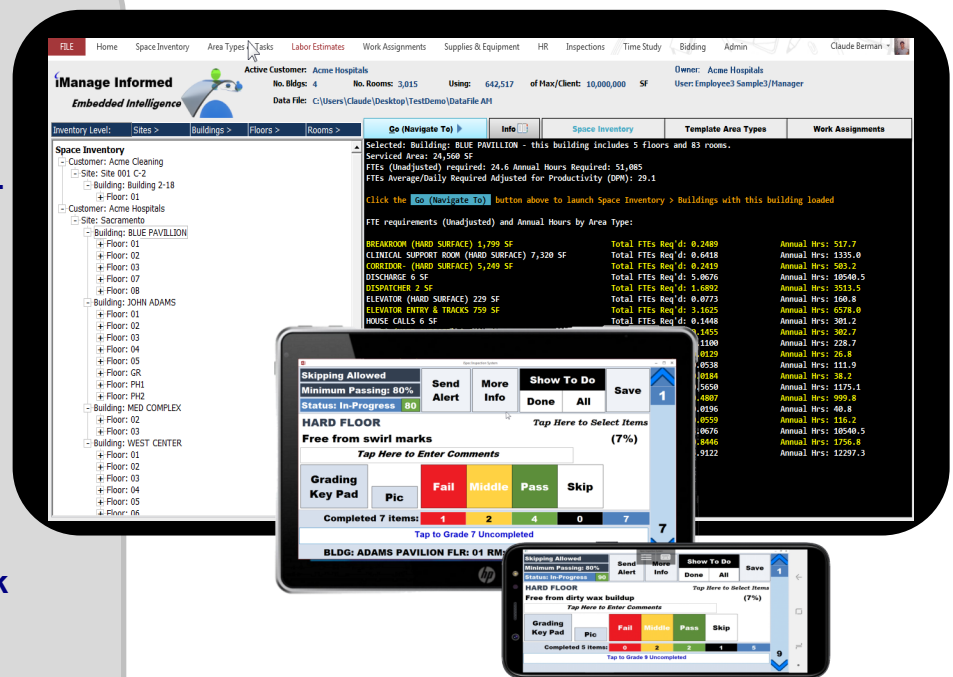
FILE Home Space Inventory Area Types Tasks Labor Estimates Work Assignments Supplies & Equipment HR Inspections Time Study Bidding Admin Claude Berman

iManage Informed
Embedded Intelligence

Active Customer: Acme Hospitals
No. Bldgs: 4 No. Rooms: 3,015 Using: 642,517 of Max/Client: 10,000,000 SF
Data File: C:\Users\Claude\Desktop\TestDemo\DataFile AM

Owner: Acme Hospitals
User: Employee3 Sample3/Manager

Inventory Level: Sites > Buildings > Floors > Rooms >

Go (Navigate To) Info Space Inventory Template Area Types Work Assignments

Space Inventory
Customer: Acme Cleaning
Site: Site 001 C-2
Building: Building 2-18
Floor: 01
Customer: Acme Hospitals
Site: Sacramento
Building: BLUE PAVILLION
Floor: 01
Floor: 02
Floor: 03
Floor: 07
Floor: 0B
Building: JOHN ADAMS
Floor: 01
Floor: 02
Floor: 03
Floor: 04
Floor: 05
Floor: GR
Floor: PH1
Floor: PH2
Building: MED COMPLEX
Floor: 02
Floor: 03
Building: WEST CENTER
Floor: 01
Floor: 02
Floor: 03
Floor: 04
Floor: 05
Floor: 06

Selected: Building: BLUE PAVILLION - this building includes 5 floors and 83 rooms.
Serviced Area: 24,560 SF
FTEs (Unadjusted) required: 24.6 Annual Hours Required: 51,085
FTEs Average/Daily Required Adjusted for Productivity (DPM): 29.1

Click the Go (Navigate To) button above to launch Space Inventory > Buildings with this building loaded

FTE requirements (Unadjusted) and Annual Hours by Area Type:

BREAKROOM (HARD SURFACE) 1,799 SF Total FTEs Req'd: 0.2489 Annual Hrs: 517.7
CLINICAL SUPPORT ROOM (HARD SURFACE) 7,320 SF Total FTEs Req'd: 0.6418 Annual Hrs: 1335.0
CORRIDOR- (HARD SURFACE) 5,249 SF Total FTEs Req'd: 0.2419 Annual Hrs: 503.2
DISCHARGE 6 SF Total FTEs Req'd: 5.0676 Annual Hrs: 10540.5
DISPATCHER 2 SF Total FTEs Req'd: 1.6892 Annual Hrs: 3513.5
ELEVATOR (HARD SURFACE) 229 SF Total FTEs Req'd: 0.0773 Annual Hrs: 160.8
ELEVATOR ENTRY & TRACKS 759 SF Total FTEs Req'd: 3.1625 Annual Hrs: 6578.0
HOUSE CALLS 6 SF Total FTEs Req'd: 0.1448 Annual Hrs: 301.2
.1455 Annual Hrs: 302.7
.1100 Annual Hrs: 228.7
.0129 Annual Hrs: 26.8
.0538 Annual Hrs: 111.9
.0184 Annual Hrs: 38.2
.5650 Annual Hrs: 1175.1
.4807 Annual Hrs: 999.8
.0196 Annual Hrs: 40.8
.0559 Annual Hrs: 116.2
.0676 Annual Hrs: 10540.5
.8446 Annual Hrs: 1756.8
.9122 Annual Hrs: 12297.3

Skipping Allowed
Minimum Passing: 80%
Status: In-Progress 80
Send Alert
More Info
Show To Do
Done All
Save
1
HARD FLOOR
Tap Here to Select Items
Free from swirl marks (7%)
Tap Here to Enter Comments
Grading Key Pad
Pic
Fail Middle Pass Skip
Completed 7 items: 1 2 4 0 7
Tap to Grade 7 Uncompleted
7
BLDG: ADAMS PAVILION FLR: 01 RM

Skipping Allowed
Minimum Passing: 80%
Status: In-Progress 96
Send Alert
More Info
Show To Do
Done All
Save
HARD FLOOR
Tap Here to Select Items
Free from dirty wax buildup (7%)
Tap Here to Enter Comments
Grading Key Pad
Pic
Fail Middle Pass Skip
Completed 5 items: 0 2 2 1 5
Tap to Grade 9 Uncompleted
9